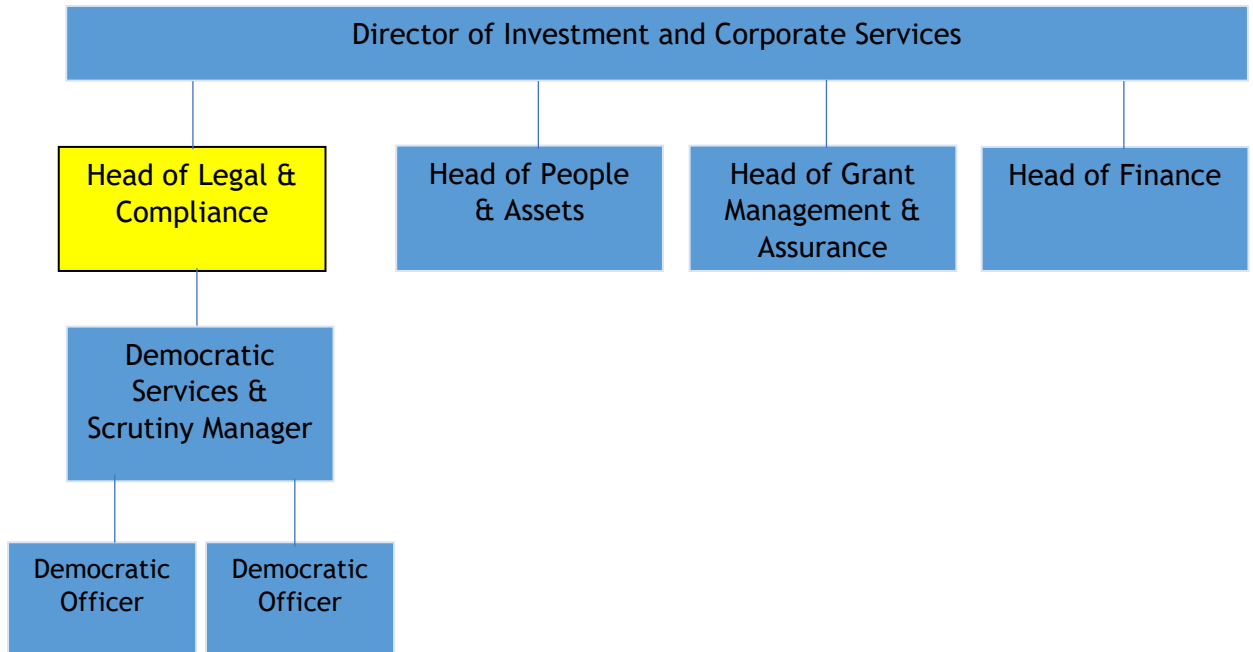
Director of Investment and Corporate Services

Head of Legal & Compliance

Head of People & Assets

Head of Grant Management & Assurance

Head of Finance

Democratic Services & Scrutiny Manager

Democratic Officer

Democratic Officer